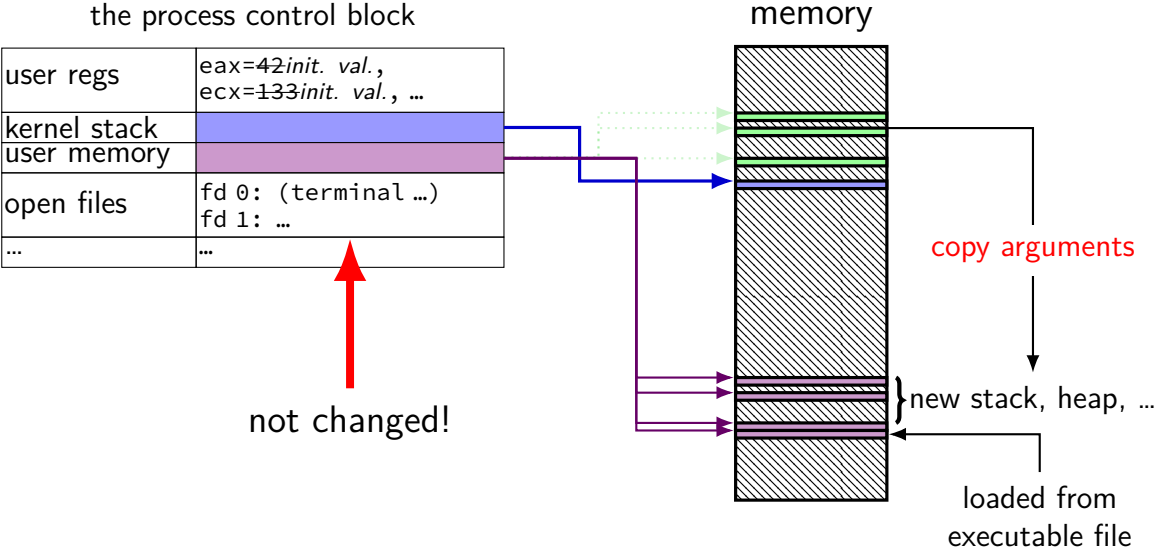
the process control block

| user regs | eax=~~42~~*init. val.*, ecx=~~133~~*init. val.*, … |
|---|---|
| kernel stack | |
| user memory | |
| open files | fd 0: (terminal …) fd 1: … |
| … | … |

not changed!

memory

copy arguments

new stack, heap, …

loaded from executable file